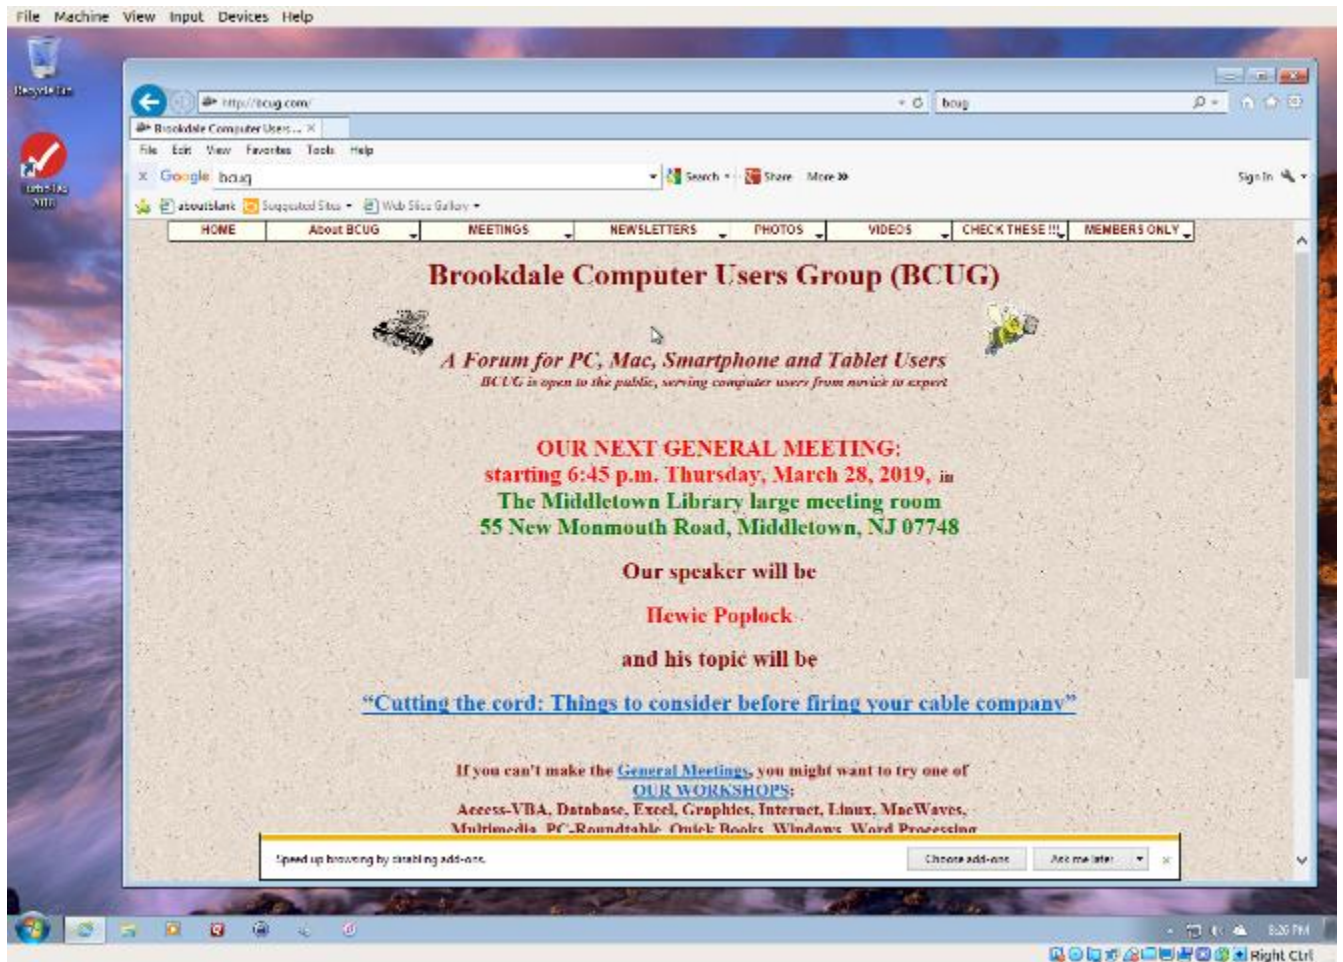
File Machine View Input Devices Help

Recycle Bin

http://bcug.com/

bcug

Brookdale Computer Users... ×

File Edit View Favorites Tools Help

× Google bcug

Search Share More »

Sign In

about:blank Suggested Sites Web Slice Gallery

HOME About BCUG MEETINGS NEWSLETTERS PHOTOS VIDEOS CHECK THESE !!! MEMBERS ONLY

Brookdale Computer Users Group (BCUG)

A Forum for PC, Mac, Smartphone and Tablet Users

BCUG is open to the public, serving computer users from novice to expert

OUR NEXT GENERAL MEETING:
starting 6:45 p.m. Thursday, March 28, 2019, in
The Middletown Library large meeting room
55 New Monmouth Road, Middletown, NJ 07748

Our speaker will be

Hewie Poplock

and his topic will be

"Cutting the cord: Things to consider before firing your cable company"

If you can't make the General Meetings, you might want to try one of
OUR WORKSHOPS:
Access-VBA, Database, Excel, Graphics, Internet, Linux, MacWaves,
Multimedia, PC-Roundtable, Quick Books, Windows, Word Processing

Speed up browsing by disabling add-ons.

Choose add-ons

Ask me later

×

8:26 PM

Right Ctrl